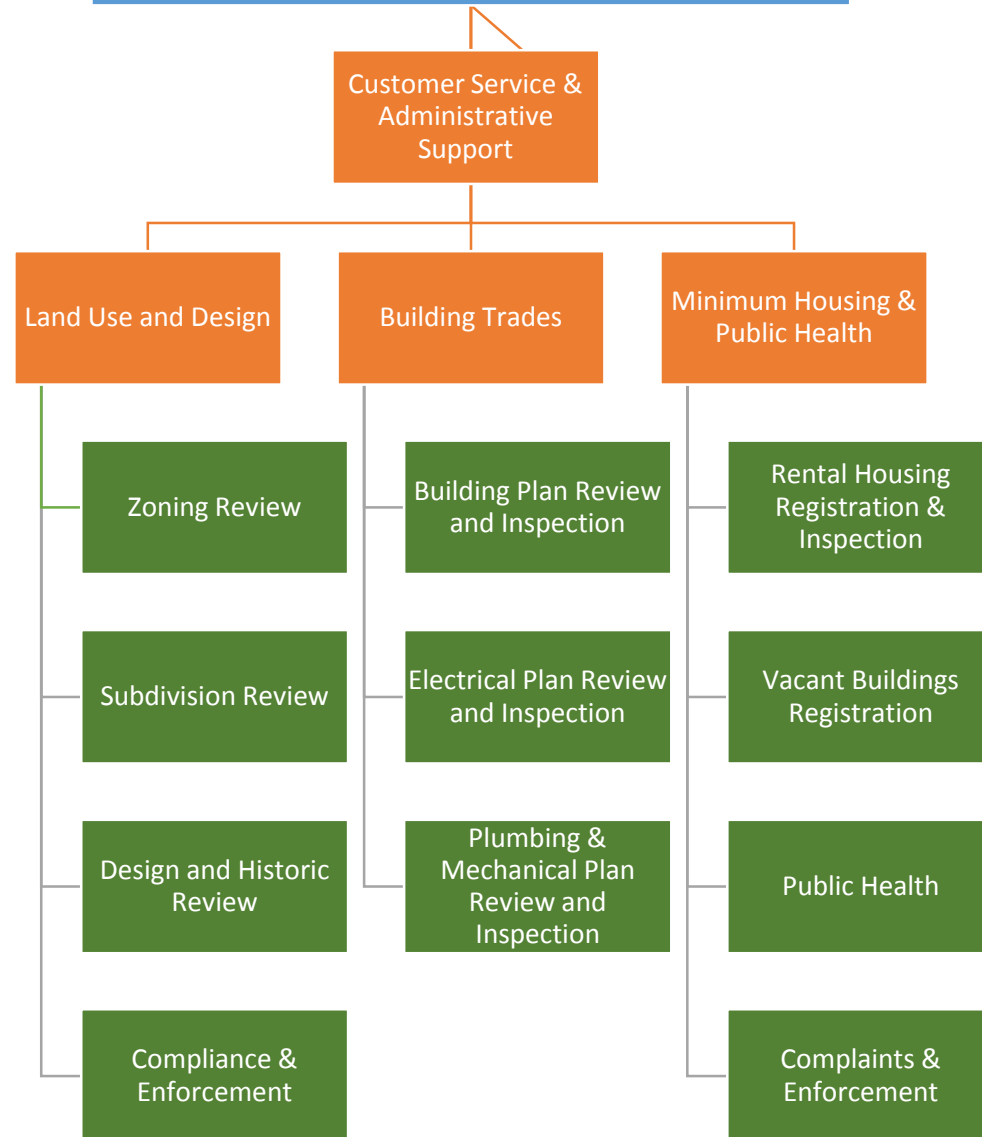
Customer Service & Administrative Support

Land Use and Design

Building Trades

Minimum Housing & Public Health

Zoning Review

Subdivision Review

Design and Historic Review

Compliance & Enforcement

Building Plan Review and Inspection

Electrical Plan Review and Inspection

Plumbing & Mechanical Plan Review and Inspection

Rental Housing Registration & Inspection

Vacant Buildings Registration

Public Health

Complaints & Enforcement